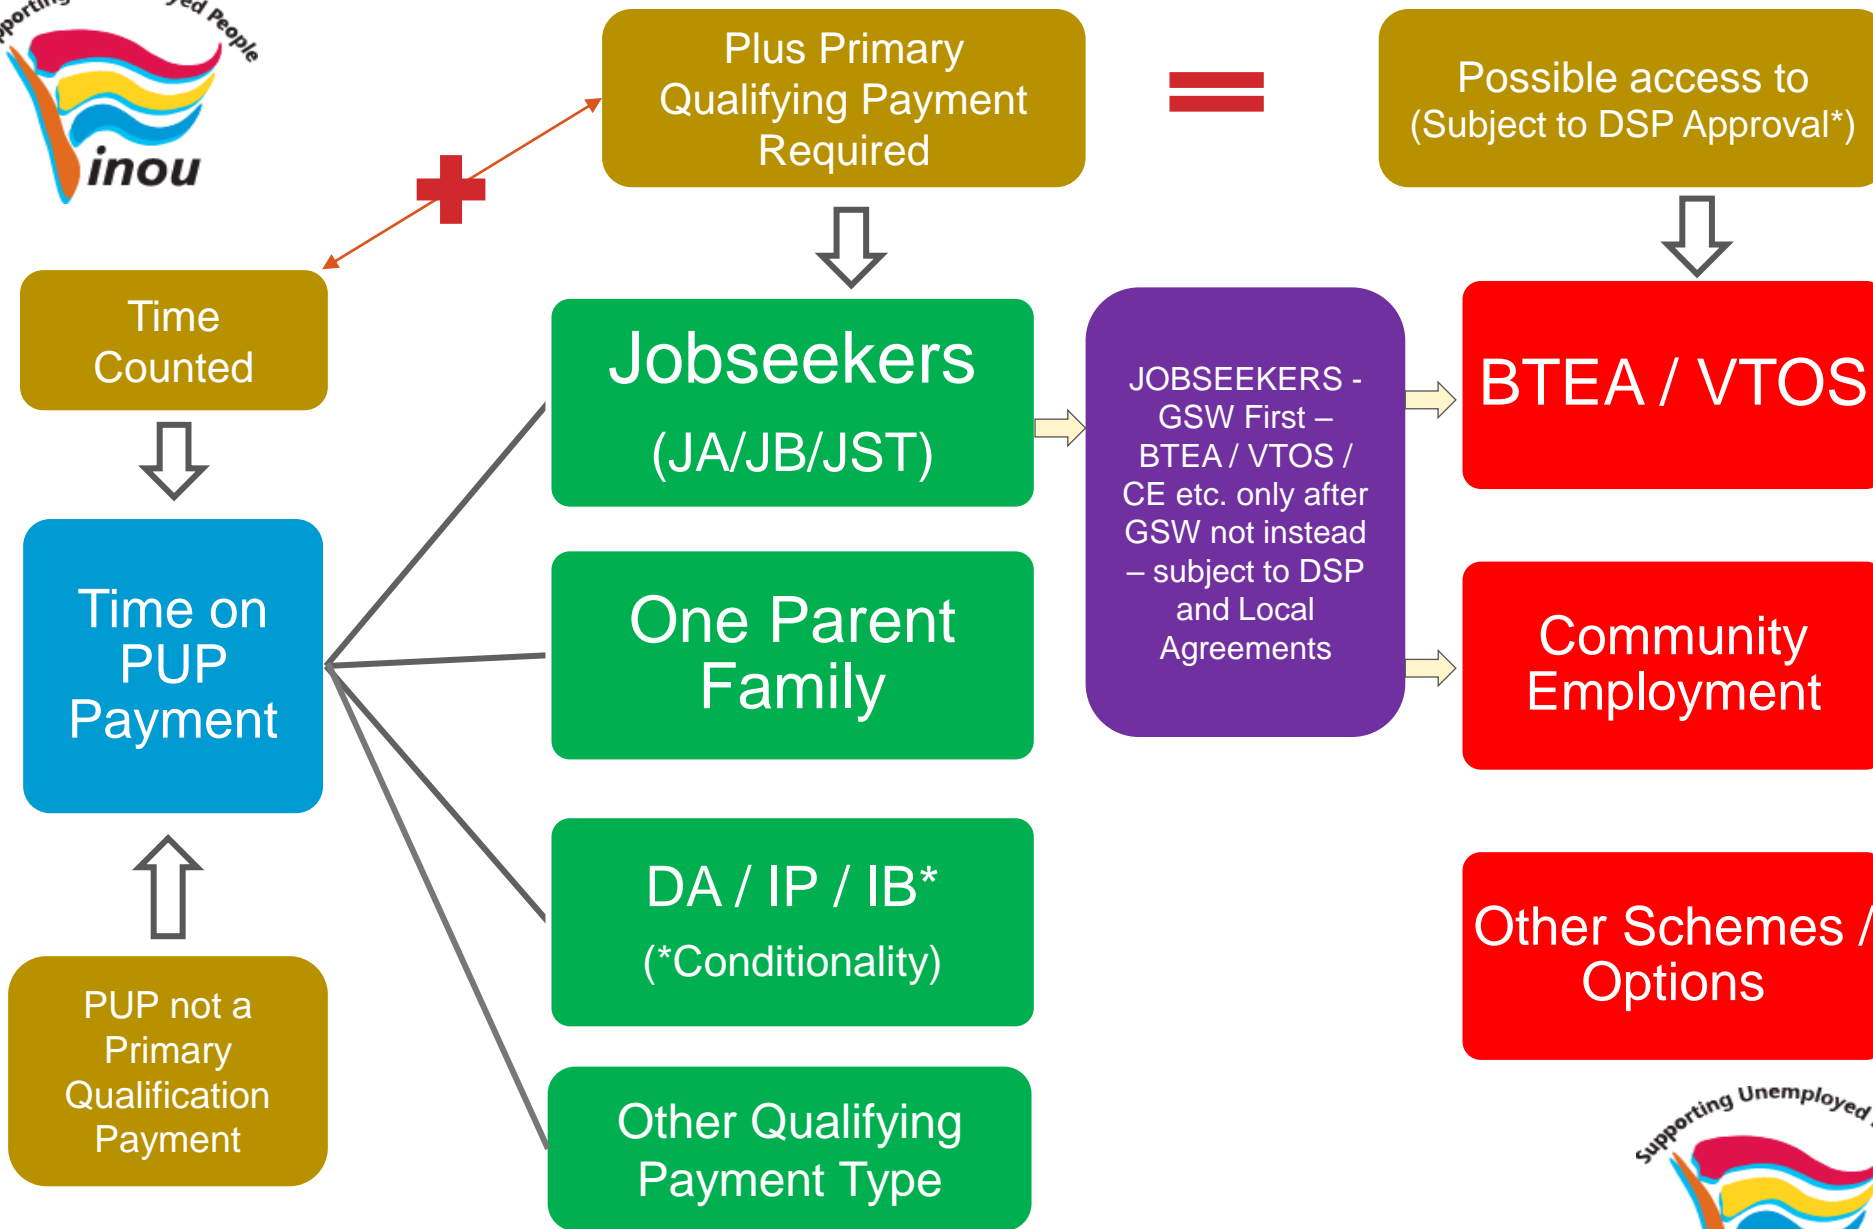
porting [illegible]ed People

inou

Plus Primary Qualifying Payment Required

Possible access to (Subject to DSP Approval*)

Time Counted

Jobseekers

(JA/JB/JST)

JOBSEEKERS - GSW First – BTEA / VTOS / CE etc. only after GSW not instead – subject to DSP and Local Agreements

BTEA / VTOS

Time on PUP Payment

One Parent Family

Community Employment

DA / IP / IB*

(*Conditionality)

Other Schemes / Options

PUP not a Primary Qualification Payment

Other Qualifying Payment Type

Supporting Unemployed